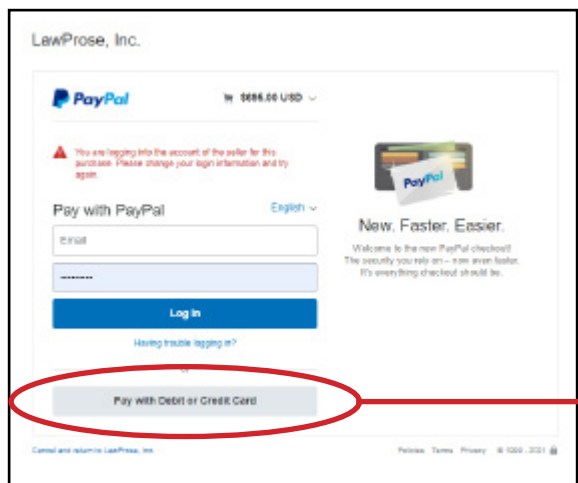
LawProse, Inc.

PayPal

$695.00 USD

You are logging into the account of the seller for this purchase. Please change your login information and try again.

Pay with PayPal

English

Email

••••••••

Log In

Having trouble logging in?

or

Pay with Debit or Credit Card

PayPal

New. Faster. Easier.

Welcome to the new PayPal checkout! The security you rely on – now even faster. It's everything checkout should be.

Cancel and return to LawProse, Inc.

Policies Terms Privacy © 1999 - 2021